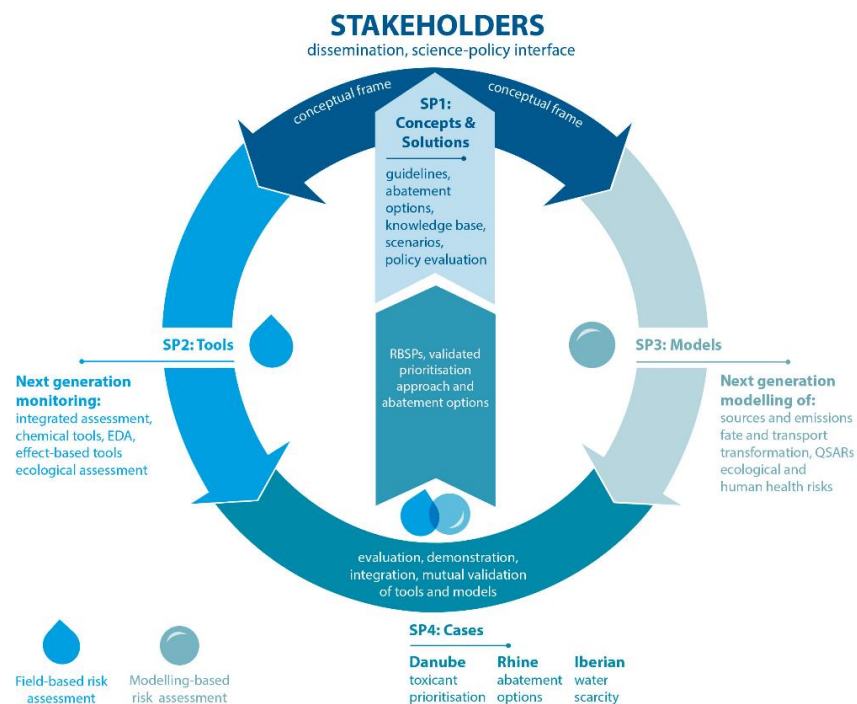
STAKEHOLDERS
dissemination, science-policy interface

conceptual frame

conceptual frame

SP1: Concepts & Solutions

guidelines, abatement options, knowledge base, scenarios, policy evaluation

RBSPs, validated prioritisation approach and abatement options

SP2: Tools

Next generation monitoring:
integrated assessment, chemical tools, EDA, effect-based tools ecological assessment

SP3: Models

Next generation modelling of:
sources and emissions fate and transport transformation, QSARs ecological and human health risks

evaluation, demonstration, integration, mutual validation of tools and models

SP4: Cases

Danube
toxicant prioritisation

Rhine
abatement options

Iberian
water scarcity

Field-based risk assessment

Modelling-based risk assessment